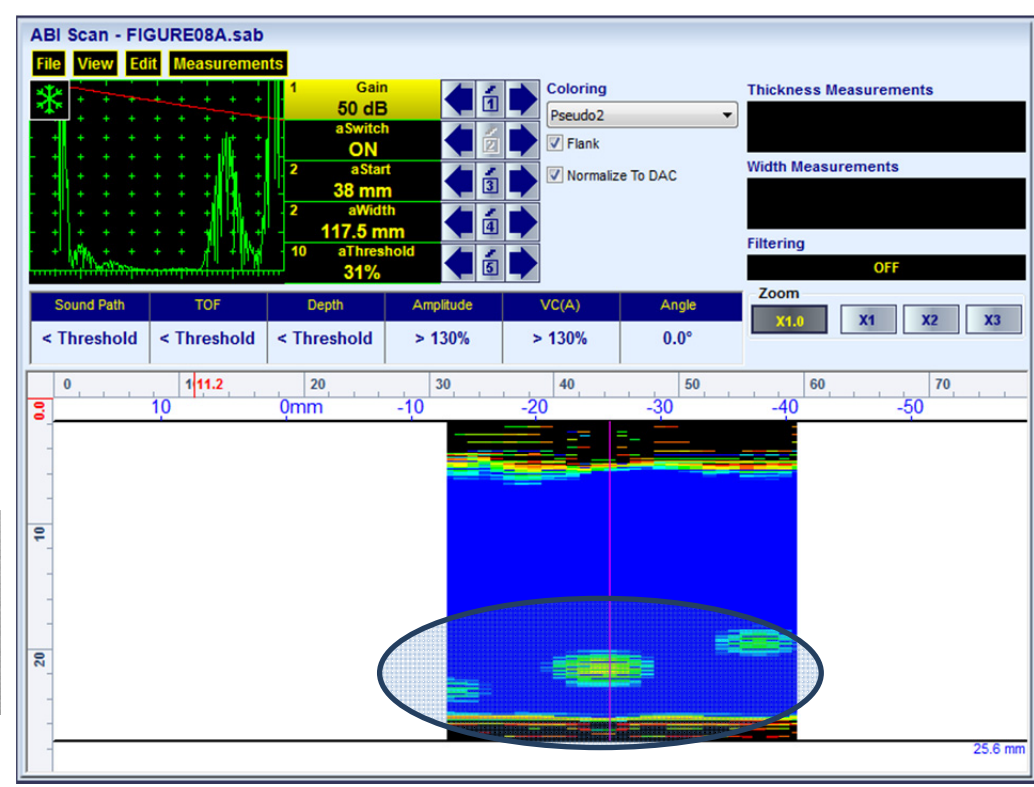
ABI Scan - FIGURE08A.sab

File View Edit Measurements

1 Gain
50 dB
aSwitch
ON
2 aStart
38 mm
2 aWidth
117.5 mm
10 aThreshold
31%

1
2
3
4
5

Coloring
Pseudo2
Flank
Normalize To DAC

Thickness Measurements

Width Measurements

Filtering
OFF

| Sound Path | TOF | Depth | Amplitude | VC(A) | Angle |
|---|---|---|---|---|---|
| < Threshold | < Threshold | < Threshold | > 130% | > 130% | 0.0° |

Zoom
X1.0 X1 X2 X3

0 1 11.2 20 30 40 50 60 70
10 0mm -10 -20 -30 -40 -50

0.0
10
20

25.6 mm